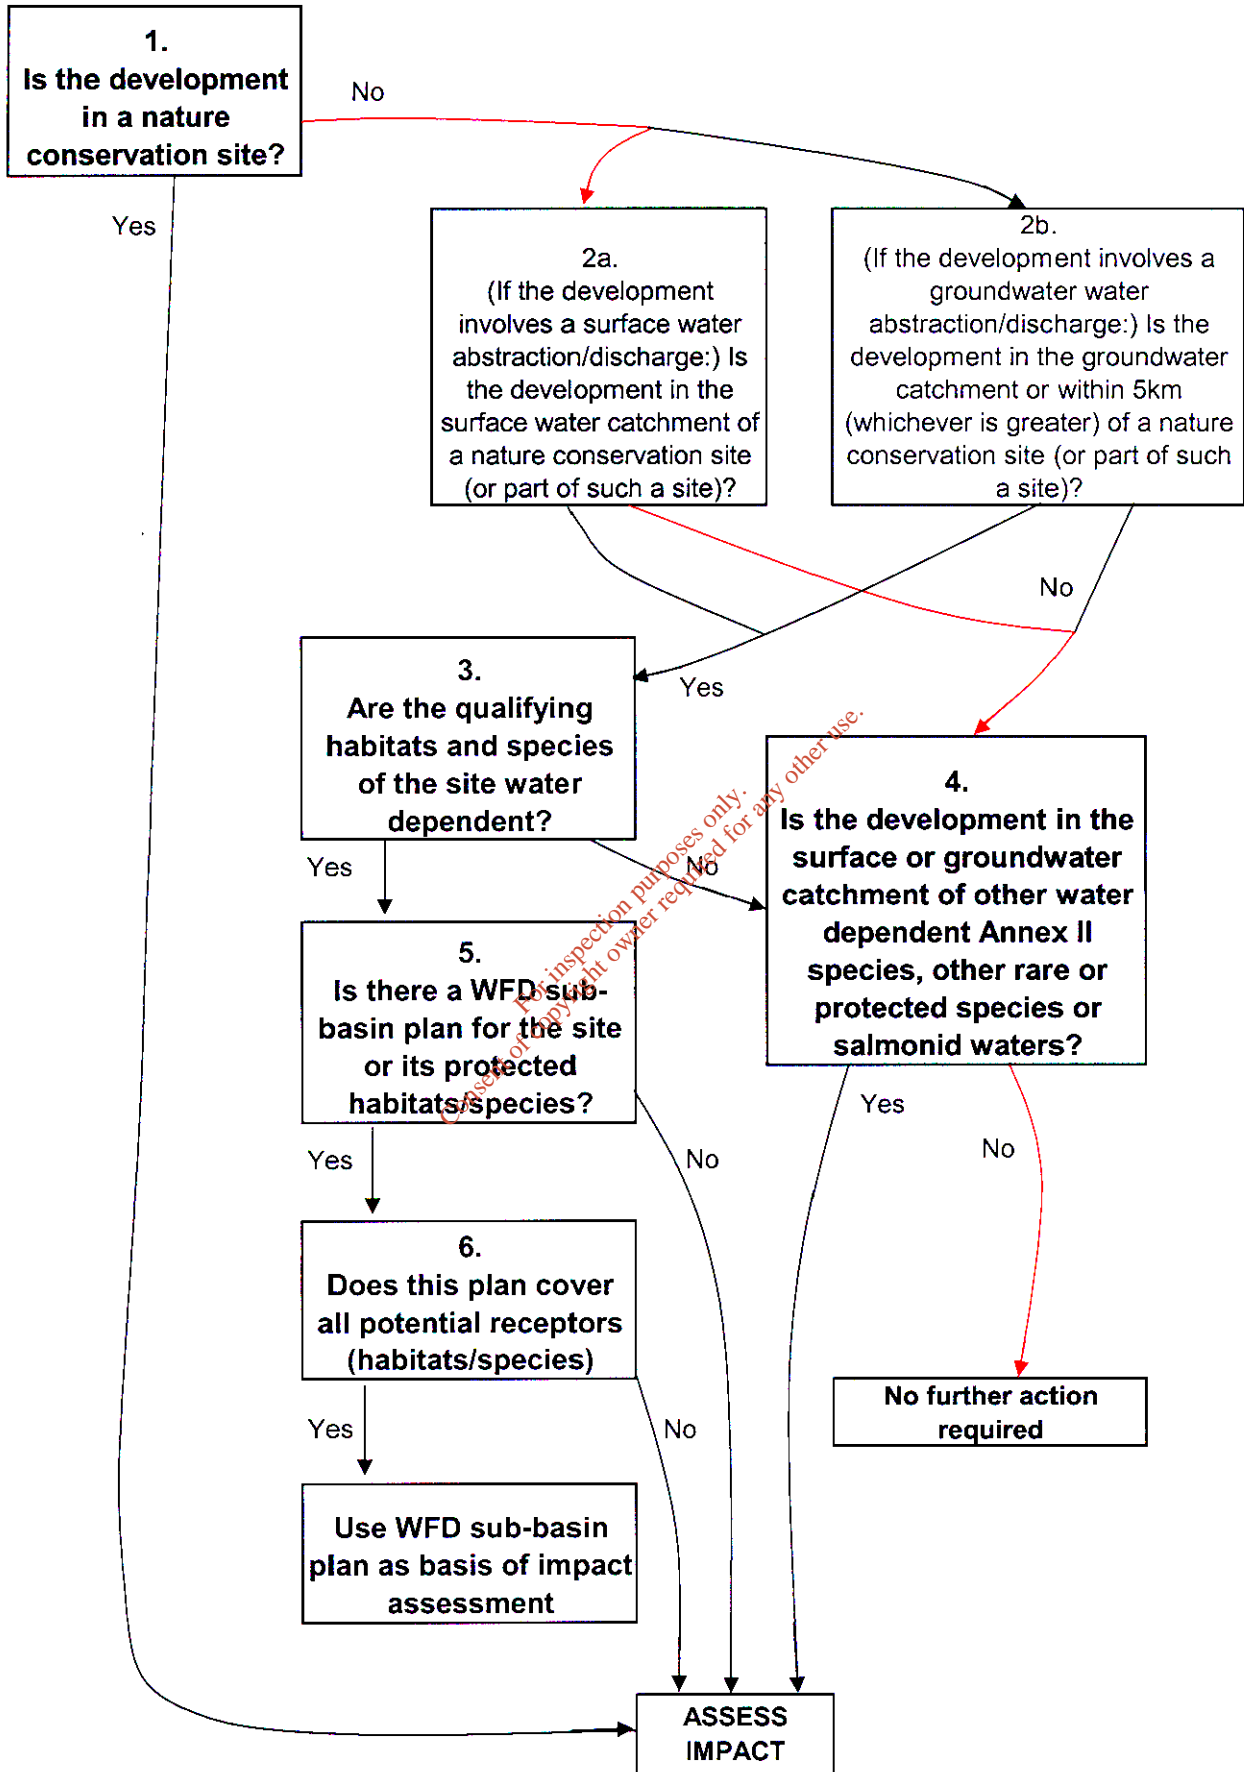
1.
Is the development in a nature conservation site?

No

Yes

2a.
(If the development involves a surface water abstraction/discharge:) Is the development in the surface water catchment of a nature conservation site (or part of such a site)?

2b.
(If the development involves a groundwater water abstraction/discharge:) Is the development in the groundwater catchment or within 5km (whichever is greater) of a nature conservation site (or part of such a site)?

No

Yes

3.
Are the qualifying habitats and species of the site water dependent?

4.
Is the development in the surface or groundwater catchment of other water dependent Annex II species, other rare or protected species or salmonid waters?

Yes

No

5.
Is there a WFD sub-basin plan for the site or its protected habitats/species?

Yes

No

Yes

No

6.
Does this plan cover all potential receptors (habitats/species)

No further action required

Yes

No

Use WFD sub-basin plan as basis of impact assessment

ASSESS IMPACT

Consent of copyright owner required for any other use.
For inspection purposes only.